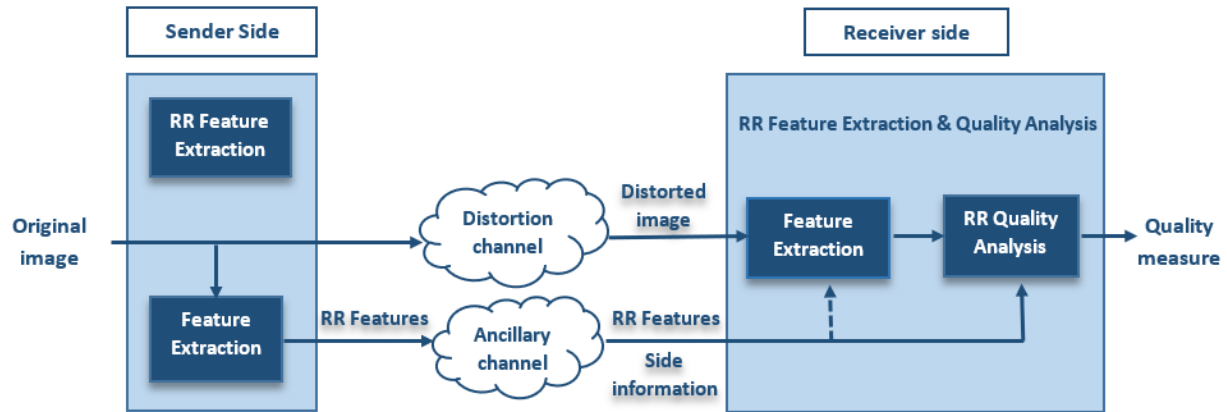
Sender Side

RR Feature Extraction

Original image

Feature Extraction

RR Features

Distortion channel

Ancillary channel

Distorted image

RR Features

Side information

Receiver side

RR Feature Extraction & Quality Analysis

Feature Extraction

RR Quality Analysis

Quality measure